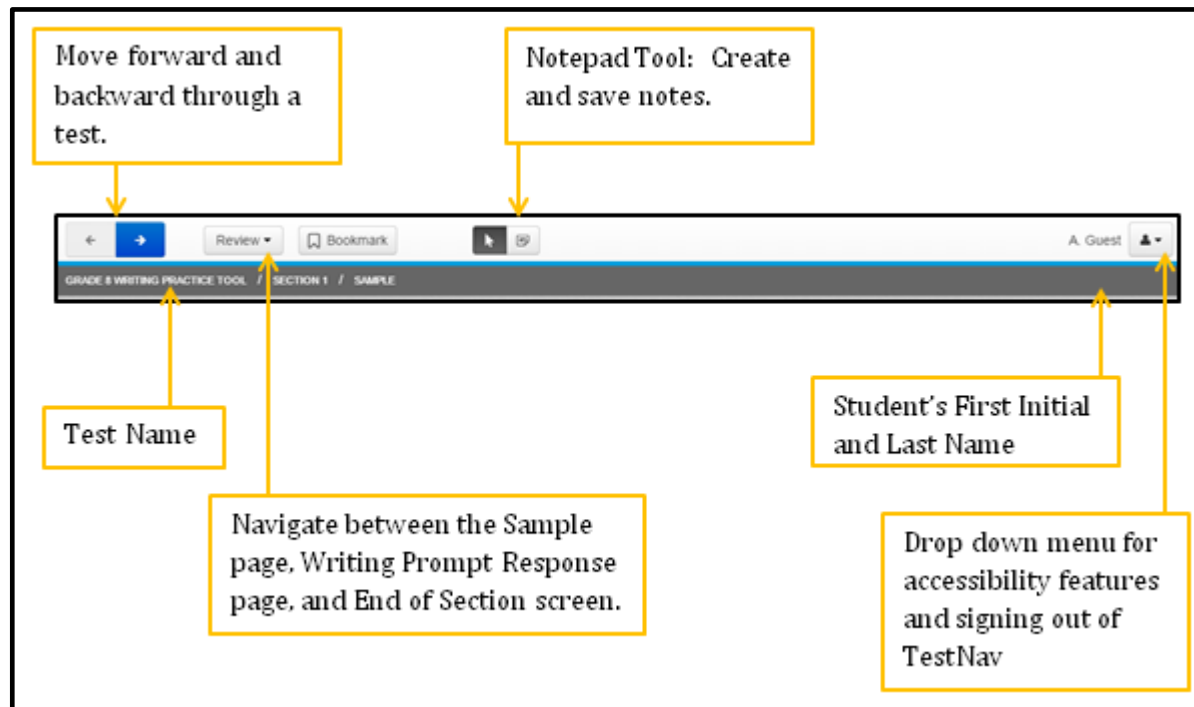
Move forward and backward through a test.

Notepad Tool: Create and save notes.

← → Review ▾ Bookmark A. Guest

GRADE 8 WRITING PRACTICE TOOL / SECTION 1 / SAMPLE

Test Name

Student's First Initial and Last Name

Navigate between the Sample page, Writing Prompt Response page, and End of Section screen.

Drop down menu for accessibility features and signing out of TestNav